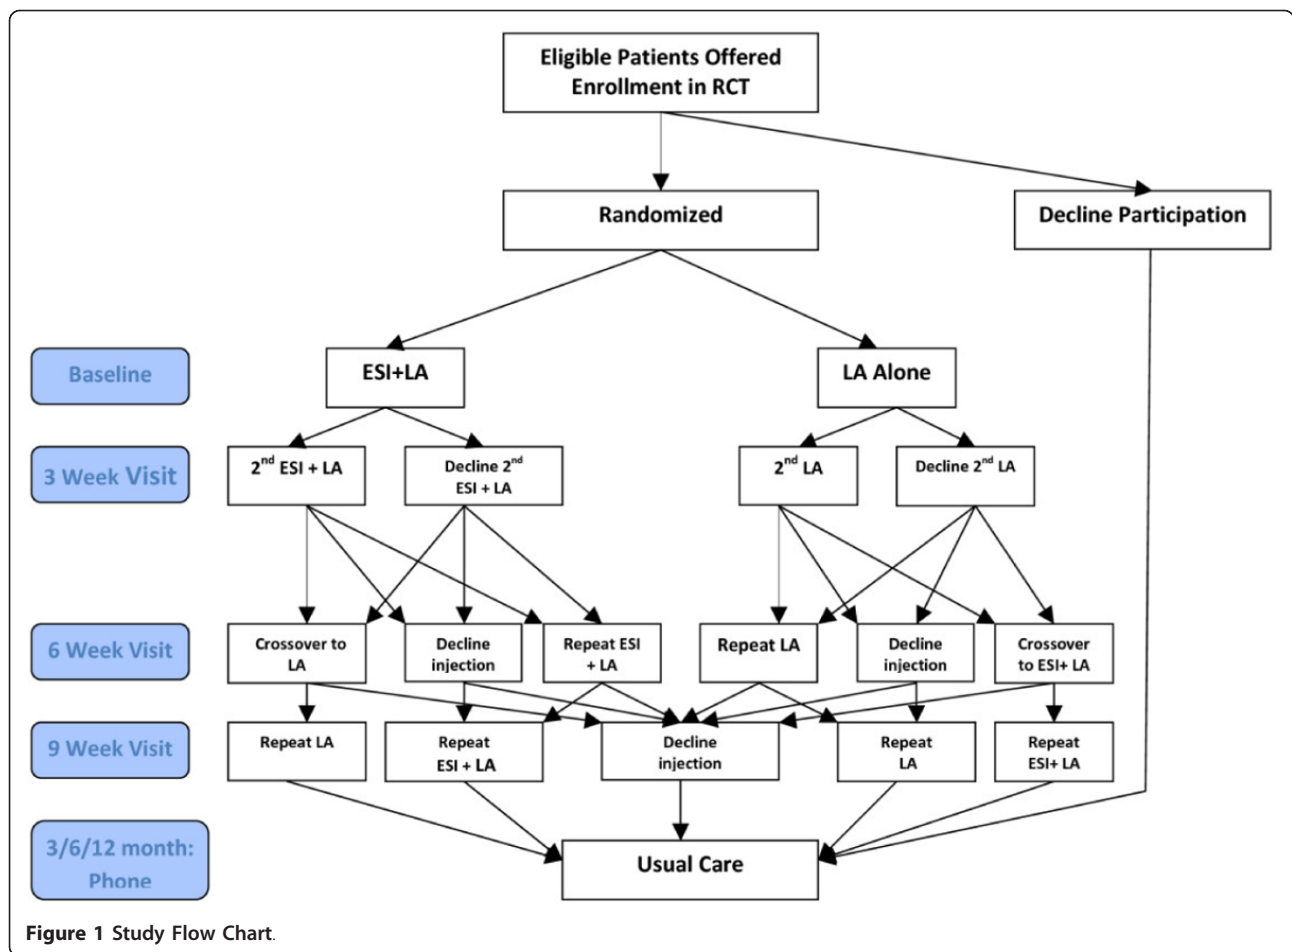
Eligible Patients Offered Enrollment in RCT

Randomized

Decline Participation

Baseline

ESI+LA

LA Alone

3 Week Visit

2$^{nd}$ ESI + LA

Decline 2$^{nd}$ ESI + LA

2$^{nd}$ LA

Decline 2$^{nd}$ LA

6 Week Visit

Crossover to LA

Decline injection

Repeat ESI + LA

Repeat LA

Decline injection

Crossover to ESI+ LA

9 Week Visit

Repeat LA

Repeat ESI + LA

Decline injection

Repeat LA

Repeat ESI+ LA

3/6/12 month: Phone

Usual Care

Figure 1 Study Flow Chart.